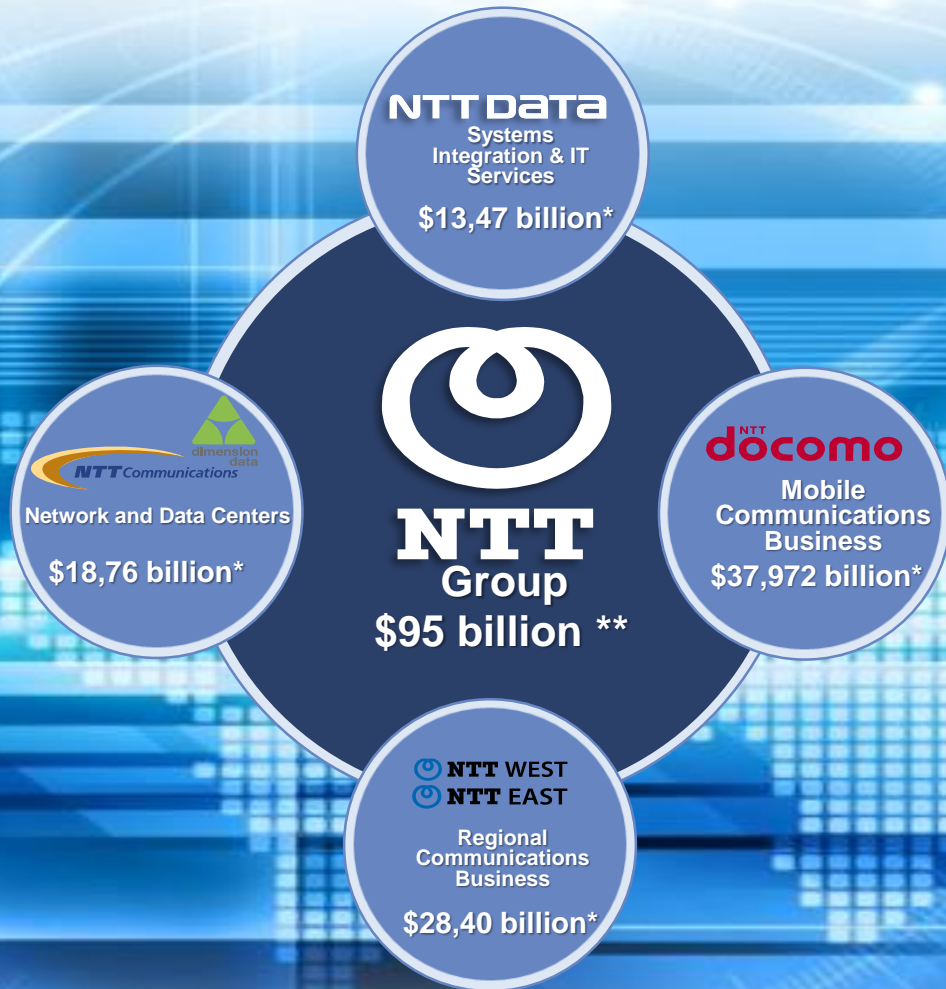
NTT DATA
Systems Integration & IT Services
$13,47 billion*

dimension data
NTT Communications
Network and Data Centers
$18,76 billion*

NTT
Group
$95 billion **

NTT docomo
Mobile Communications Business
$37,972 billion*

NTT WEST
NTT EAST
Regional Communications Business
$28,40 billion*